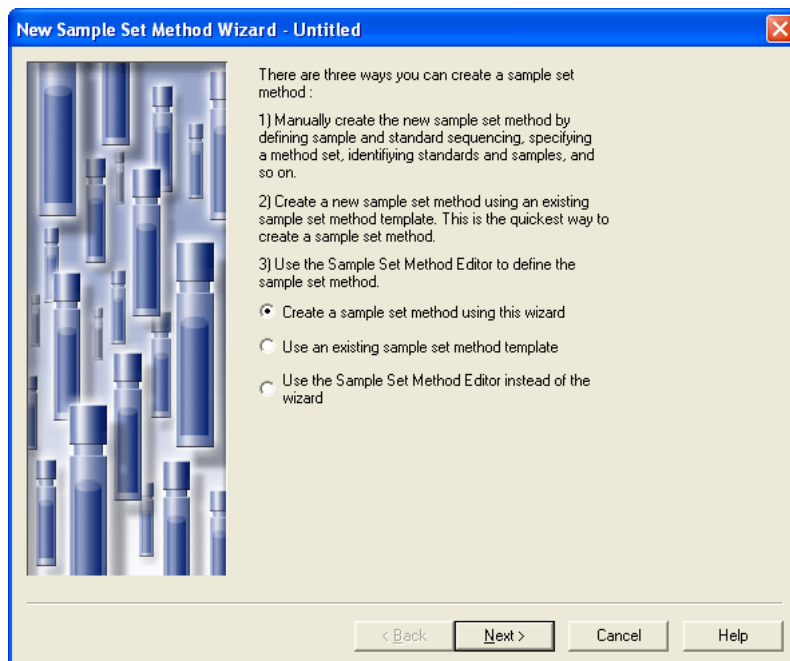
New Sample Set Method Wizard - Untitled

There are three ways you can create a sample set method :

1) Manually create the new sample set method by defining sample and standard sequencing, specifying a method set, identifiying standards and samples, and so on.

2) Create a new sample set method using an existing sample set method template. This is the quickest way to create a sample set method.

3) Use the Sample Set Method Editor to define the sample set method.

Create a sample set method using this wizard

Use an existing sample set method template

Use the Sample Set Method Editor instead of the wizard

< Back
Next >
Cancel
Help